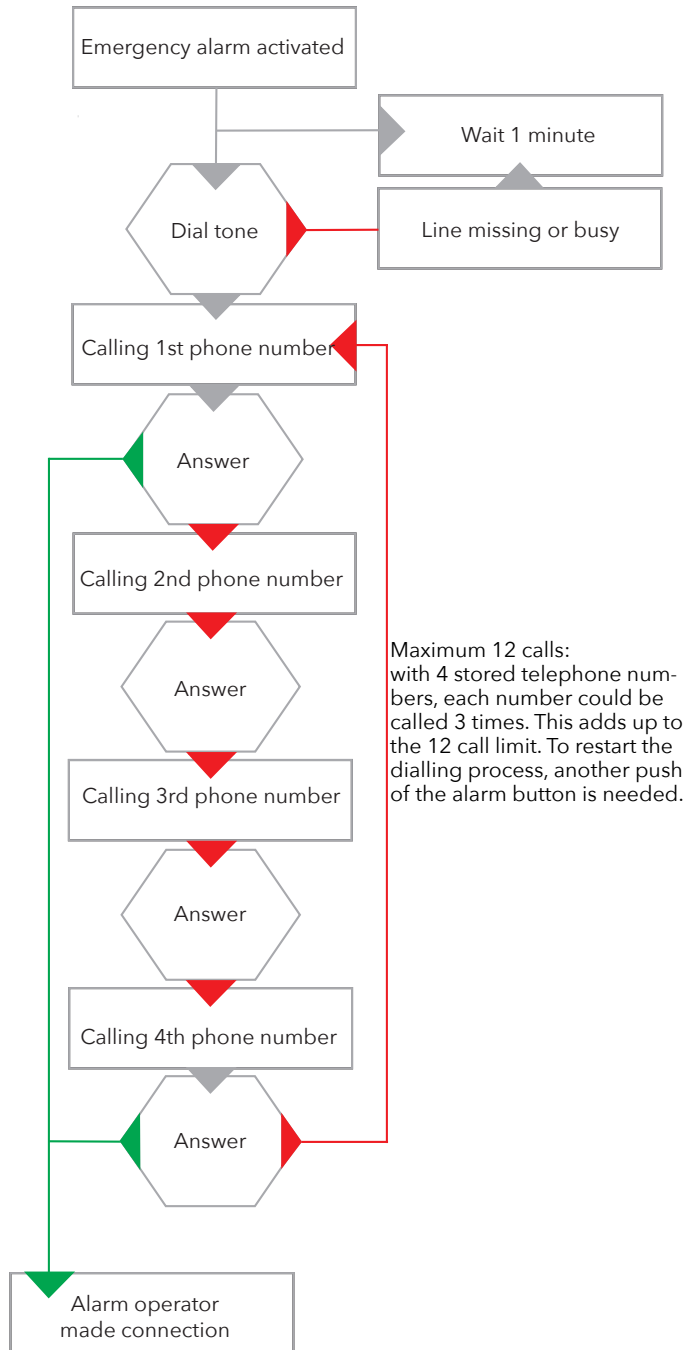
Emergency alarm activated

Wait 1 minute

Dial tone

Line missing or busy

Calling 1st phone number

Answer

Calling 2nd phone number

Answer

Calling 3rd phone number

Answer

Calling 4th phone number

Answer

Maximum 12 calls:
with 4 stored telephone numbers, each number could be called 3 times. This adds up to the 12 call limit. To restart the dialling process, another push of the alarm button is needed.

Alarm operator made connection